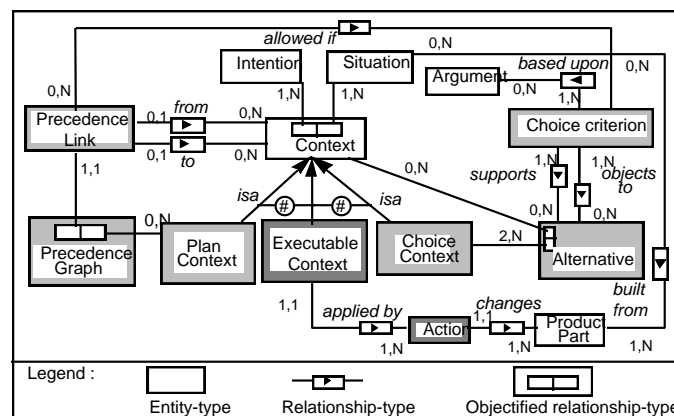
allowed if
0,N
Intention
Situation
Argument
based upon
0,N
0,N
1,N
1,N
0,N
1,N
Precedence Link
from
0,1
0,N
Choice criterion
0,1
to
0,N
Context
1,N
1,N
1,1
0,N
supports
objects to
isa
#
#
isa
0,N
0,N
0,N
Precedence Graph
Plan Context
Executable Context
Choice Context
2,N
Alternative
built from
1,1
applied by
changes
1,1
Action
Product Part
1,N
1,N
1,N
Legend :
Entity-type
Relationship-type
Objectified relationship-type